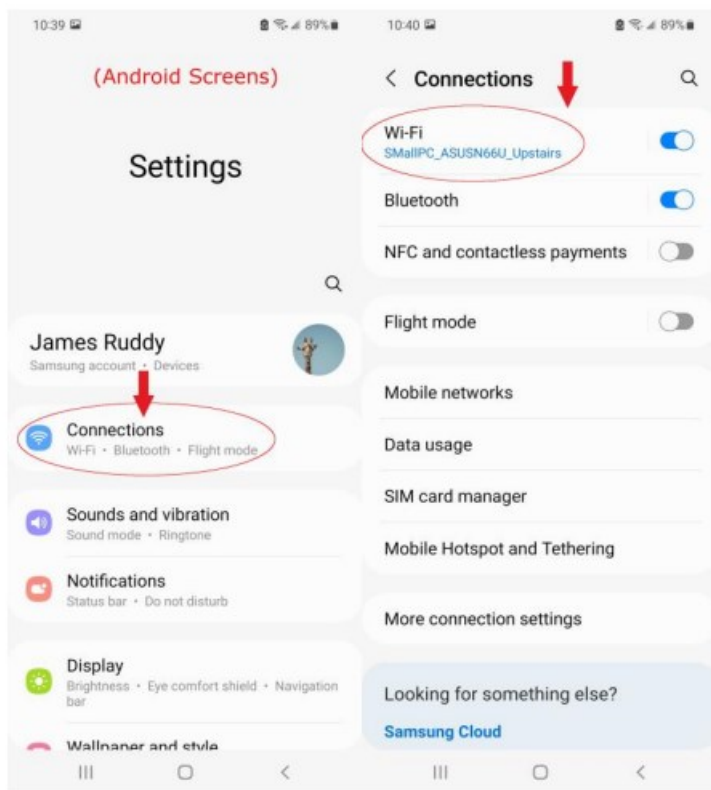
10:39 89%

(Android Screens)

Settings

James Ruddy
Samsung account • Devices

Connections
Wi-Fi • Bluetooth • Flight mode

Sounds and vibration
Sound mode • Ringtone

Notifications
Status bar • Do not disturb

Display
Brightness • Eye comfort shield • Navigation bar

Wallpaper and style

10:40 89%

< Connections

Wi-Fi
SMallPC_ASUSN66U_Upstairs

Bluetooth

NFC and contactless payments

Flight mode

Mobile networks

Data usage

SIM card manager

Mobile Hotspot and Tethering

More connection settings

Looking for something else?

Samsung Cloud